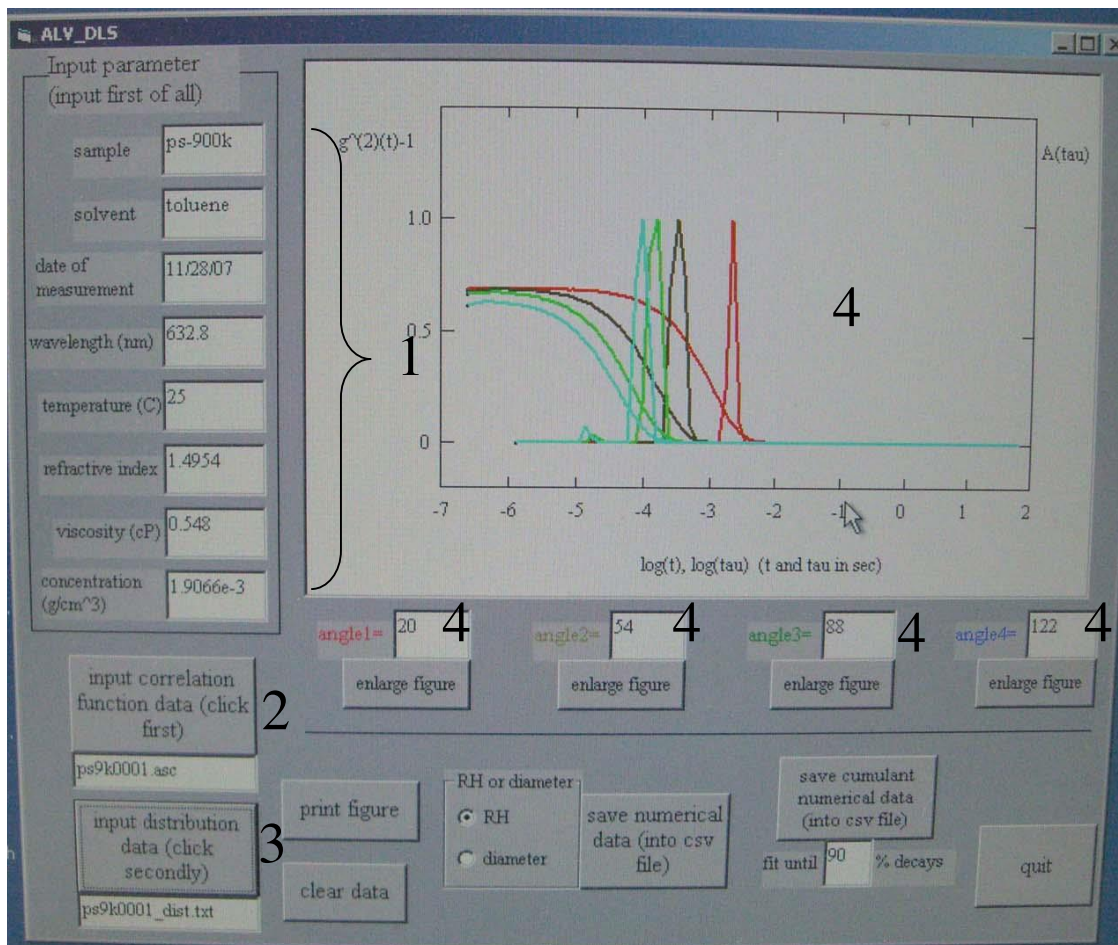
ALV_DLS

Input parameter (input first of all)

sample ps-900k

solvent toluene

date of measurement 11/28/07

wavelength (nm) 632.8

temperature (C) 25

refractive index 1.4954

viscosity (cP) 0.548

concentration (g/cm^3) 1.9066e-3

g^(2)(t)-1

A(tau)

1.0

0.5

0

1

4

-7 -6 -5 -4 -3 -2 -1 0 1 2

log(t), log(tau) (t and tau in sec)

angle1= 20 4

angle2= 54 4

angle3= 88 4

angle4= 122 4

enlarge figure

enlarge figure

enlarge figure

enlarge figure

input correlation function data (click first) 2

ps9k0001.asc

input distribution data (click secondly) 3

ps9k0001_dist.txt

print figure

clear data

RH or diameter

RH

diameter

save numerical data (into csv file)

save cumulant numerical data (into csv file)

fit until 90 % decays

quit